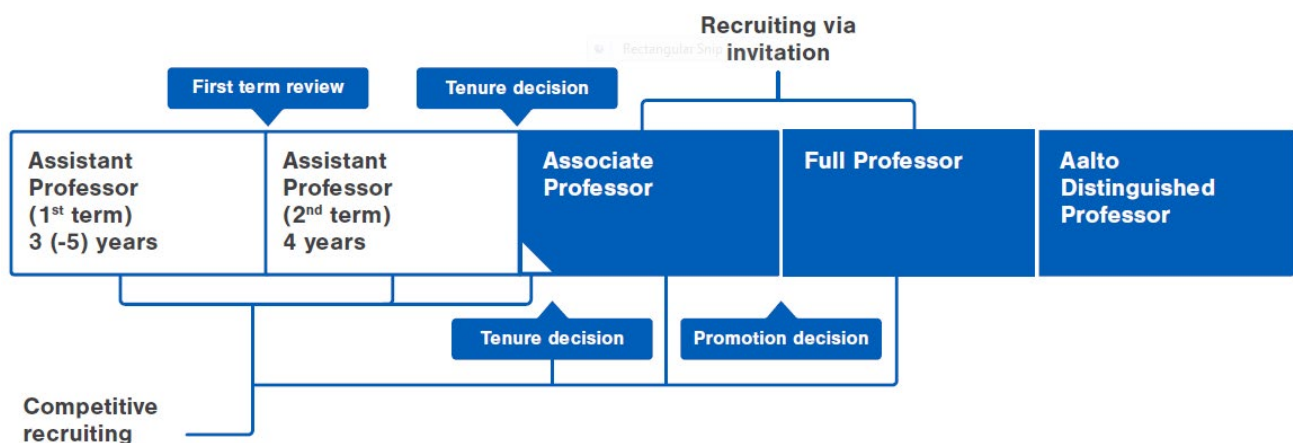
Recruiting via invitation

Rectangular Snip

First term review

Tenure decision

Assistant Professor ($1^{st}$ term) 3 (-5) years

Assistant Professor ($2^{nd}$ term) 4 years

Associate Professor

Full Professor

Aalto Distinguished Professor

Tenure decision

Promotion decision

Competitive recruiting